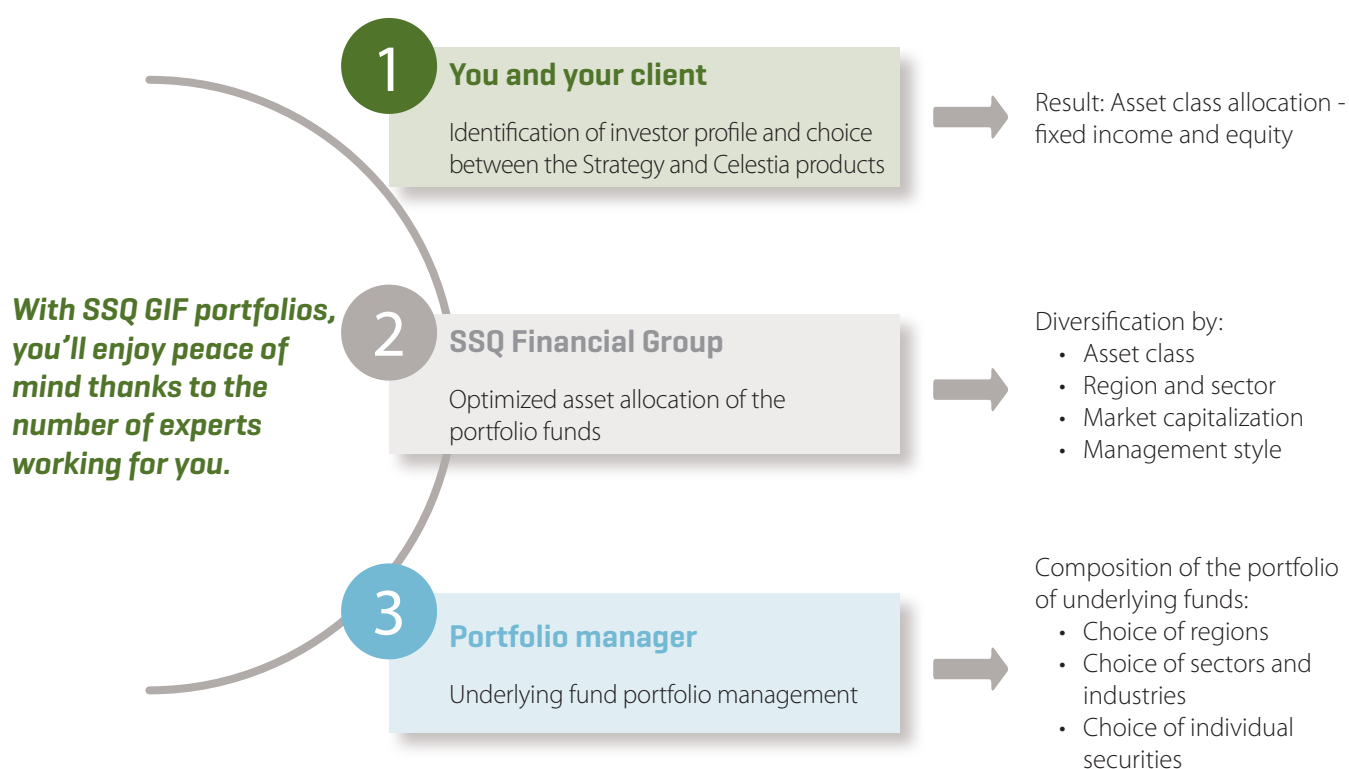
With SSQ GIF portfolios, you'll enjoy peace of mind thanks to the number of experts working for you.

1

You and your client

Identification of investor profile and choice between the Strategy and Celestia products

Result: Asset class allocation - fixed income and equity

2

SSQ Financial Group

Optimized asset allocation of the portfolio funds

Diversification by:
- Asset class
- Region and sector
- Market capitalization
- Management style

3

Portfolio manager

Underlying fund portfolio management

Composition of the portfolio of underlying funds:
- Choice of regions
- Choice of sectors and industries
- Choice of individual securities